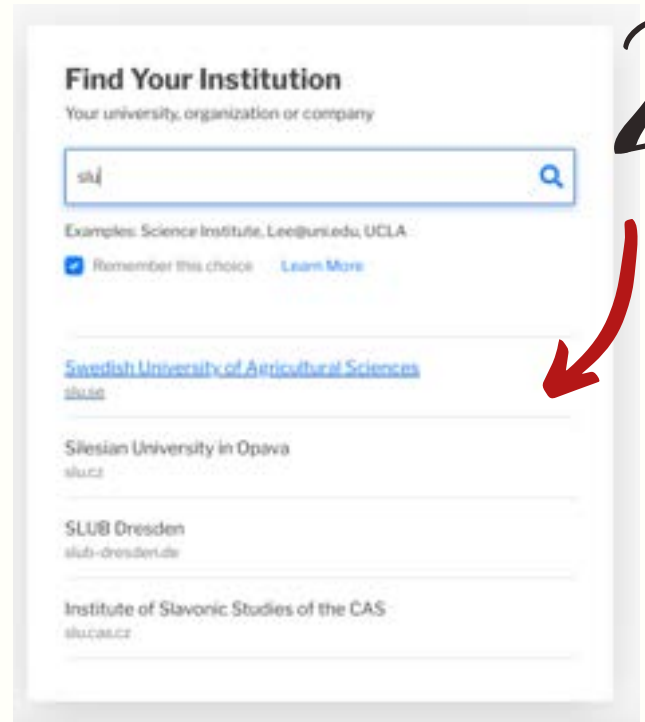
Find Your Institution
Your university, organization or company

slu

Examples: Science Institute, Lee@uni.edu, UCLA

Remember this choice Learn More

Swedish University of Agricultural Sciences
slu.se

Silesian University in Opava
slu.cz

SLUB Dresden
slub-dresden.de

Institute of Slavonic Studies of the CAS
slu.cas.cz

2